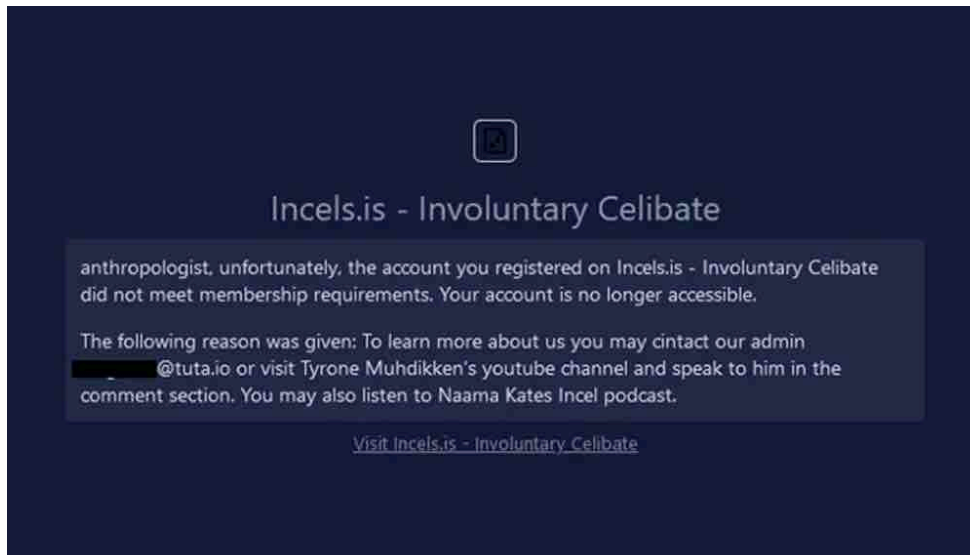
Incels.is - Involuntary Celibate

anthropologist, unfortunately, the account you registered on Incels.is - Involuntary Celibate did not meet membership requirements. Your account is no longer accessible.

The following reason was given: To learn more about us you may cintact our admin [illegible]@tuta.io or visit Tyrone Muhdikken's youtube channel and speak to him in the comment section. You may also listen to Naama Kates Incel podcast.

Visit Incels.is - Involuntary Celibate